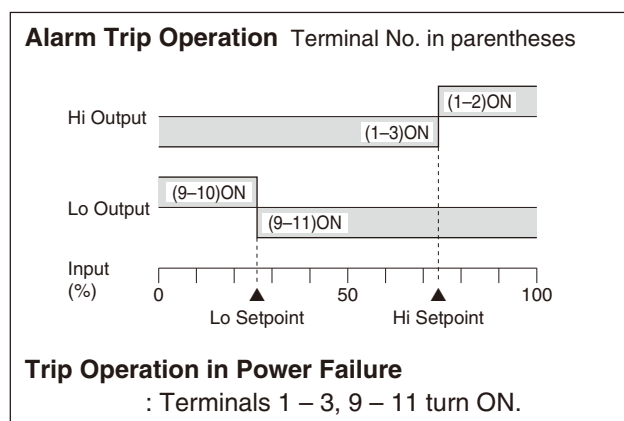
**Alarm Trip Operation** Terminal No. in parentheses

Hi Output

(1–2)ON

(1–3)ON

Lo Output

(9–10)ON

(9–11)ON

Input (%)

0

50

100

Lo Setpoint

Hi Setpoint

**Trip Operation in Power Failure**

: Terminals 1 – 3, 9 – 11 turn ON.